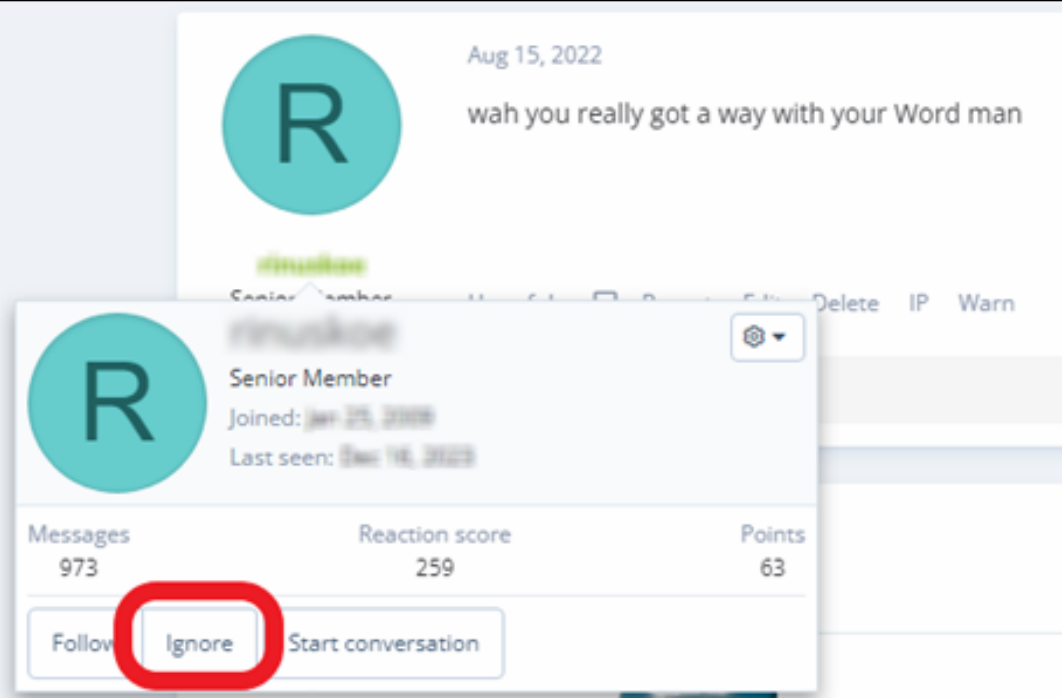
R

Aug 15, 2022

wah you really got a way with your Word man

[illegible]

Senior Member

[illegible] Delete IP Warn

R

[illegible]

Senior Member

Joined: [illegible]

Last seen: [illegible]

Messages
973

Reaction score
259

Points
63

Follow

Ignore

Start conversation